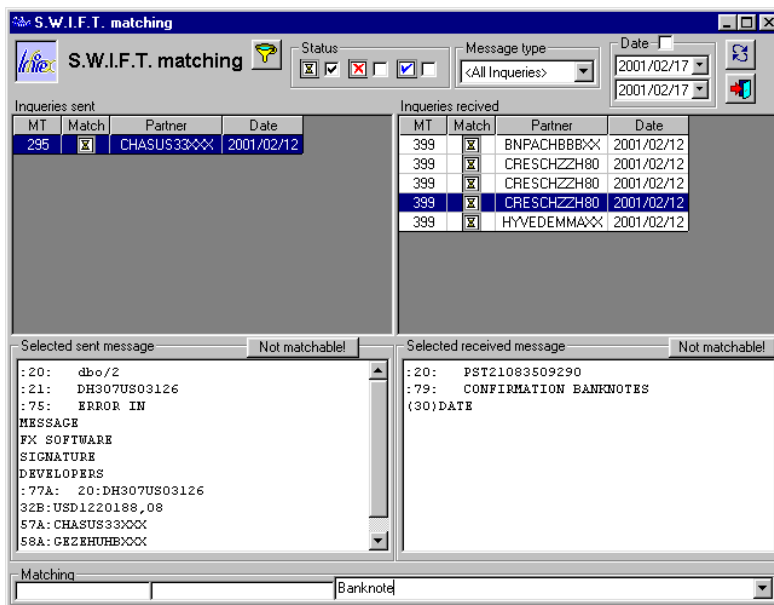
S.W.I.F.T. matching

S.W.I.F.T. matching

Status

Message type

<All Inqueries>

Date

2001/02/17

2001/02/17

Inqueries sent

| MT | Match | Partner | Date |
|---|---|---|---|
| 295 | | CHASUS33XXX | 2001/02/12 |

Inqueries recived

| MT | Match | Partner | Date |
|---|---|---|---|
| 399 | | BNPACHBBBXX | 2001/02/12 |
| 399 | | CRESCHZZH80 | 2001/02/12 |
| 399 | | CRESCHZZH80 | 2001/02/12 |
| 399 | | CRESCHZZH80 | 2001/02/12 |
| 399 | | HYVEDEMMAXX | 2001/02/12 |

Selected sent message

Not matchable!

:20: dbo/2
:21: DH307US03126
:75: ERROR IN
MESSAGE
FX SOFTWARE
SIGNATURE
DEVELOPERS
:77A: 20:DH307US03126
32B:USD1220188,08
57A:CHASUS33XXX
58A:GEZEHUHBXXX

Selected received message

Not matchable!

:20: PST21083509290
:79: CONFIRMATION BANKNOTES
(30)DATE

Matching

Banknote